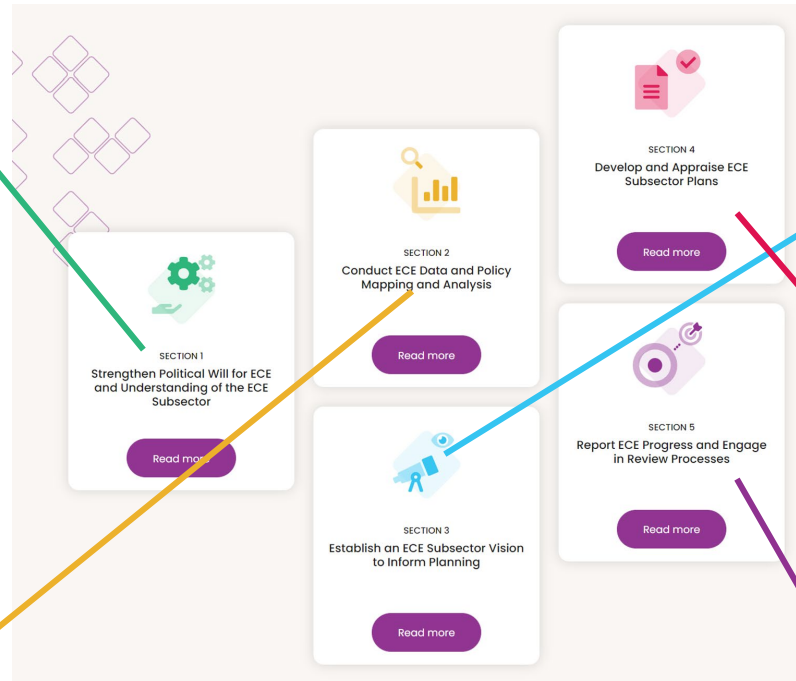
SECTION 1
Strengthen Political Will for ECE and Understanding of the ECE Subsector

Read more

SECTION 2
Conduct ECE Data and Policy Mapping and Analysis

Read more

SECTION 3
Establish an ECE Subsector Vision to Inform Planning

Read more

SECTION 4
Develop and Appraise ECE Subsector Plans

Read more

SECTION 5
Report ECE Progress and Engage in Review Processes

Read more